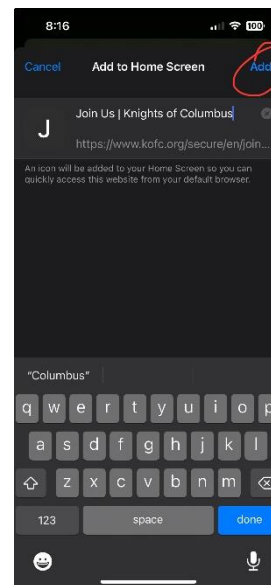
8:16

100

Cancel Add to Home Screen Add

J

Join Us | Knights of Columbus

https://www.kofc.org/secure/en/join...

An icon will be added to your Home Screen so you can quickly access this website from your default browser.

"Columbus"

q w e r t y u i o p

a s d f g h j k l

z x c v b n m

123 space done